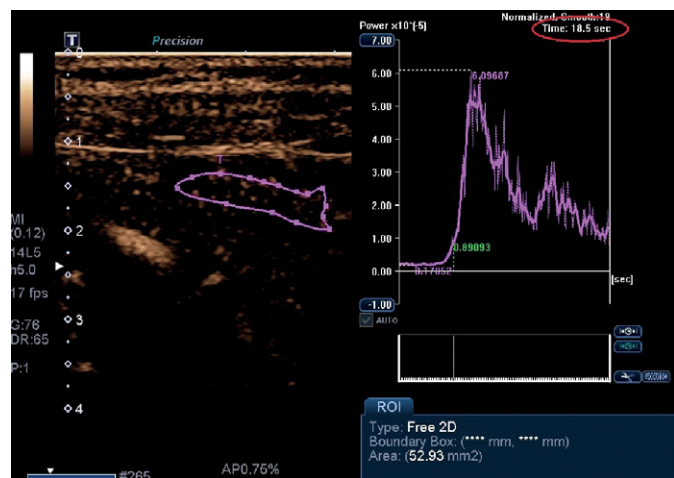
T

Precision

0

1

2

3

4

MI
0.12)
14L5
n5.0
17 fps

G:76
DR:65

P:1

#265

AP0.75%

Power ×10^(5)

Normalized Smooth:19
Time: 18.5 sec

7.00
6.00
5.00
4.00
3.00
2.00
1.00
0.00
-1.00

6.09687
0.89093
0.17852

[sec]

AUTO

ROI
Type: Free 2D
Boundary Box: (**** mm, **** mm)
Area: (52.93 mm2)